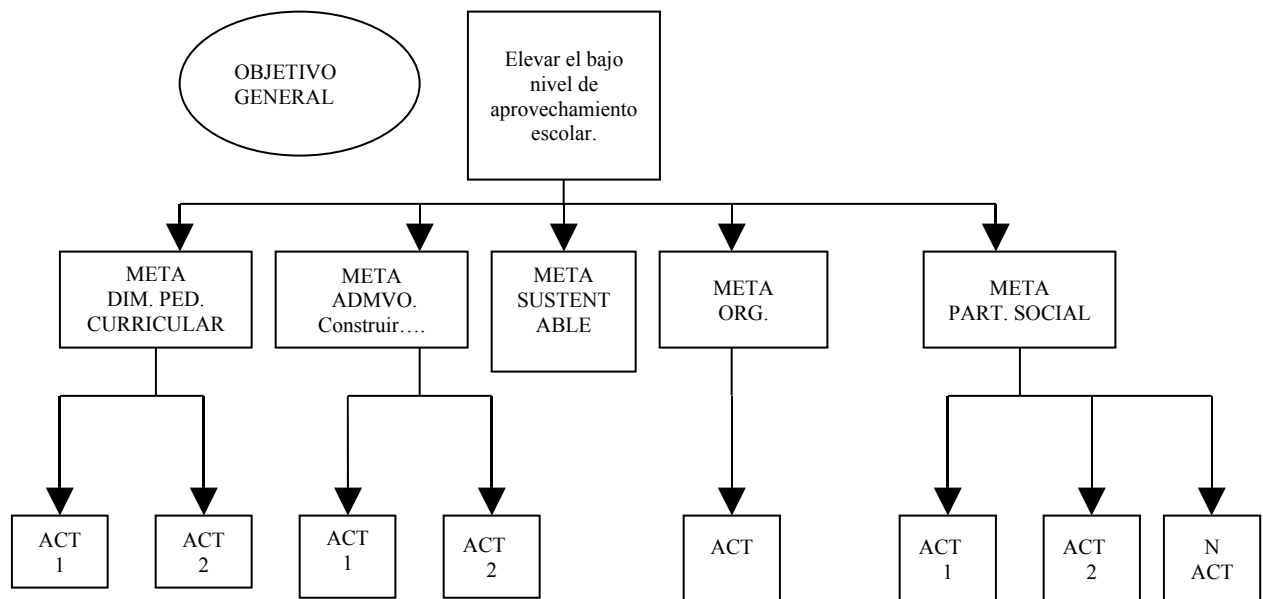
OBJETIVO GENERAL

Elevar el bajo nivel de aprovechamiento escolar.

META DIM. PED. CURRICULAR

META ADMVO. Construir….

META SUSTENT ABLE

META ORG.

META PART. SOCIAL

ACT 1

ACT 2

ACT 1

ACT 2

ACT

ACT 1

ACT 2

N ACT